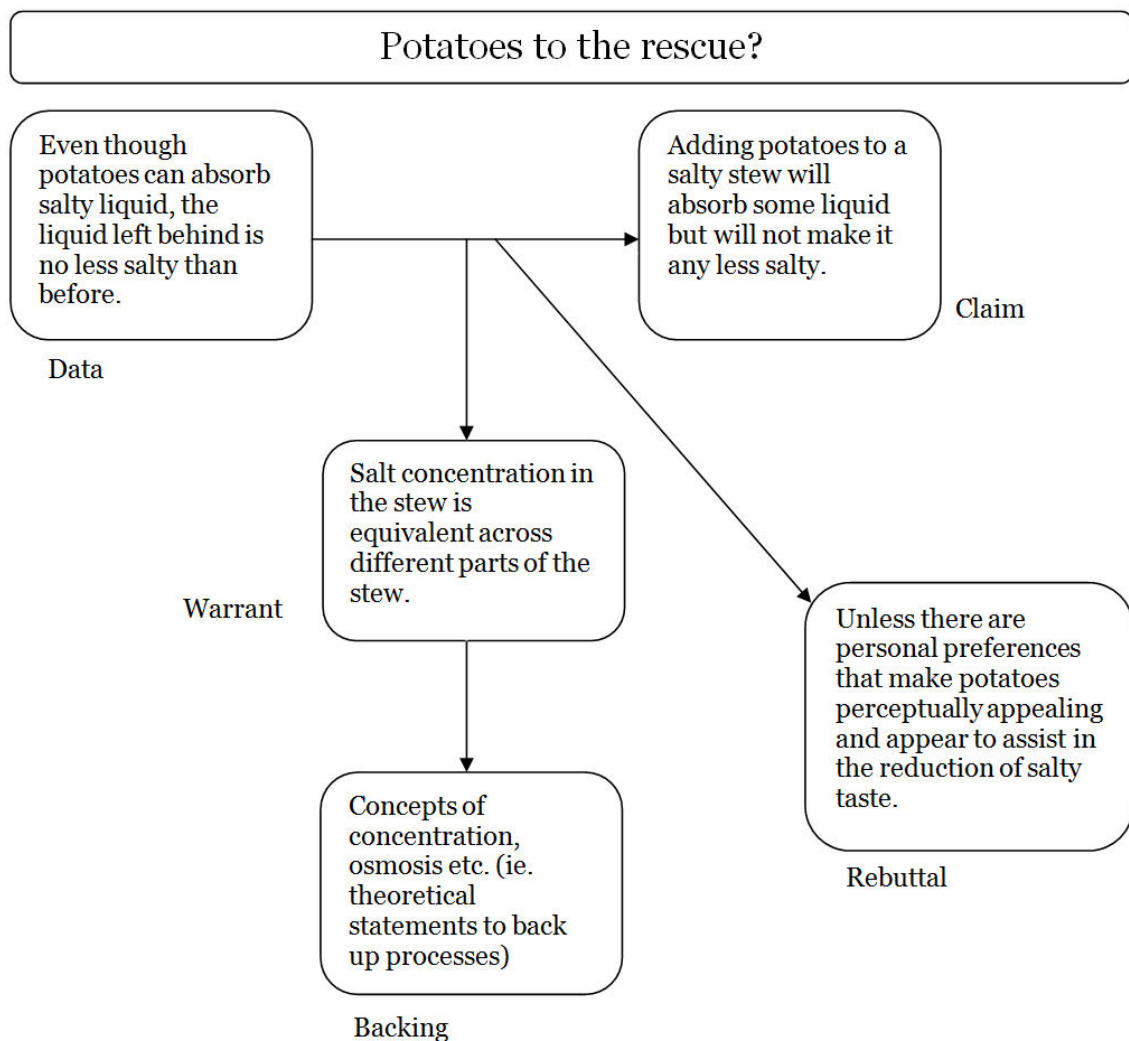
Potatoes to the rescue?

Even though potatoes can absorb salty liquid, the liquid left behind is no less salty than before.

Data

Adding potatoes to a salty stew will absorb some liquid but will not make it any less salty.

Claim

Salt concentration in the stew is equivalent across different parts of the stew.

Warrant

Unless there are personal preferences that make potatoes perceptually appealing and appear to assist in the reduction of salty taste.

Rebuttal

Concepts of concentration, osmosis etc. (ie. theoretical statements to back up processes)

Backing